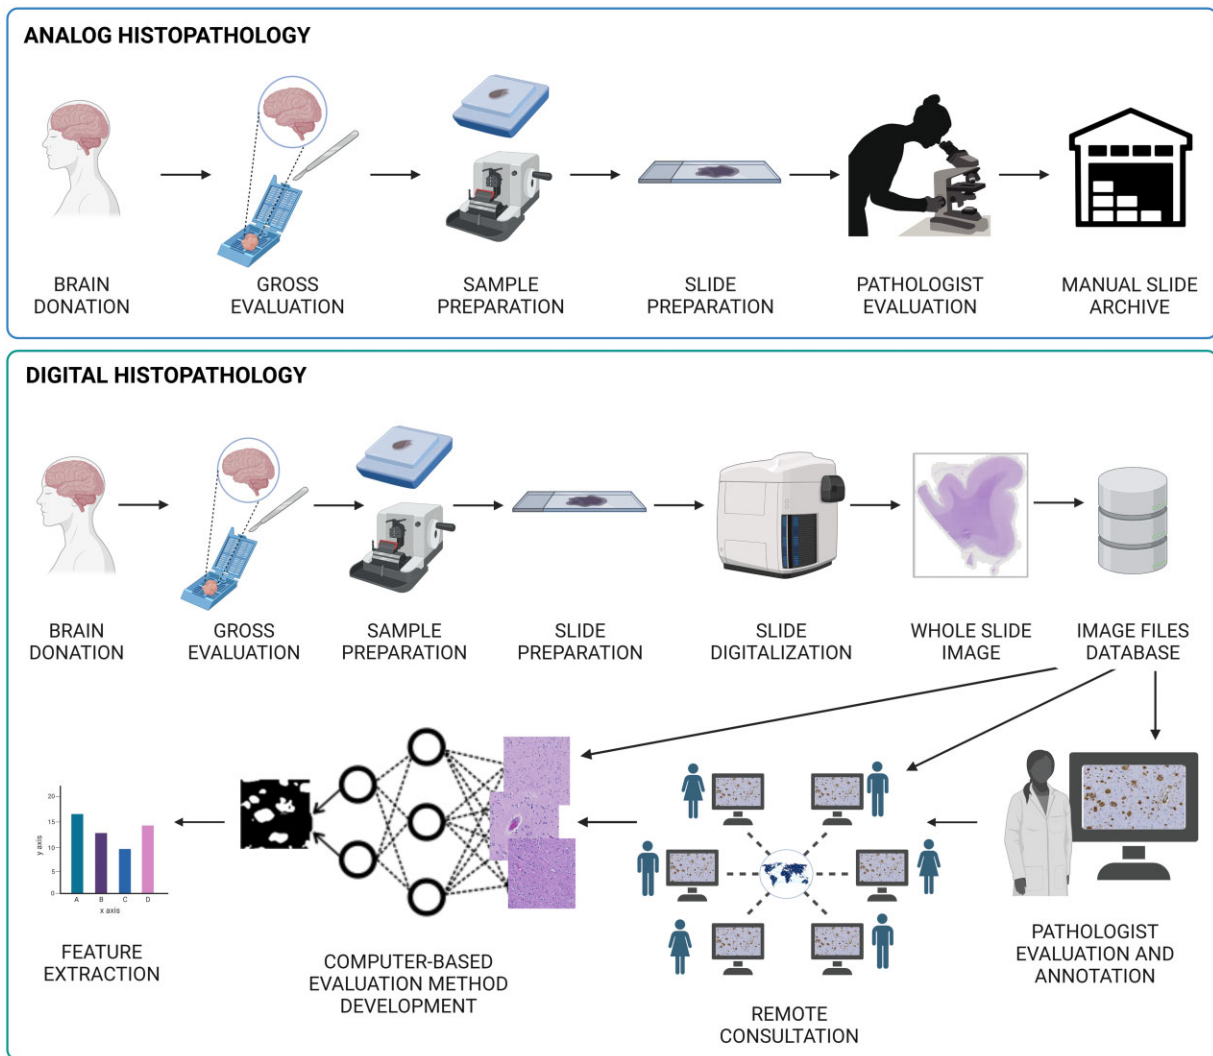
ANALOG HISTOPATHOLOGY

BRAIN DONATION

GROSS EVALUATION

SAMPLE PREPARATION

SLIDE PREPARATION

PATHOLOGIST EVALUATION

MANUAL SLIDE ARCHIVE

DIGITAL HISTOPATHOLOGY

BRAIN DONATION

GROSS EVALUATION

SAMPLE PREPARATION

SLIDE PREPARATION

SLIDE DIGITALIZATION

WHOLE SLIDE IMAGE

IMAGE FILES DATABASE

20
15
10
5
0
y axis
A B C D
x axis

FEATURE EXTRACTION

COMPUTER-BASED EVALUATION METHOD DEVELOPMENT

REMOTE CONSULTATION

PATHOLOGIST EVALUATION AND ANNOTATION